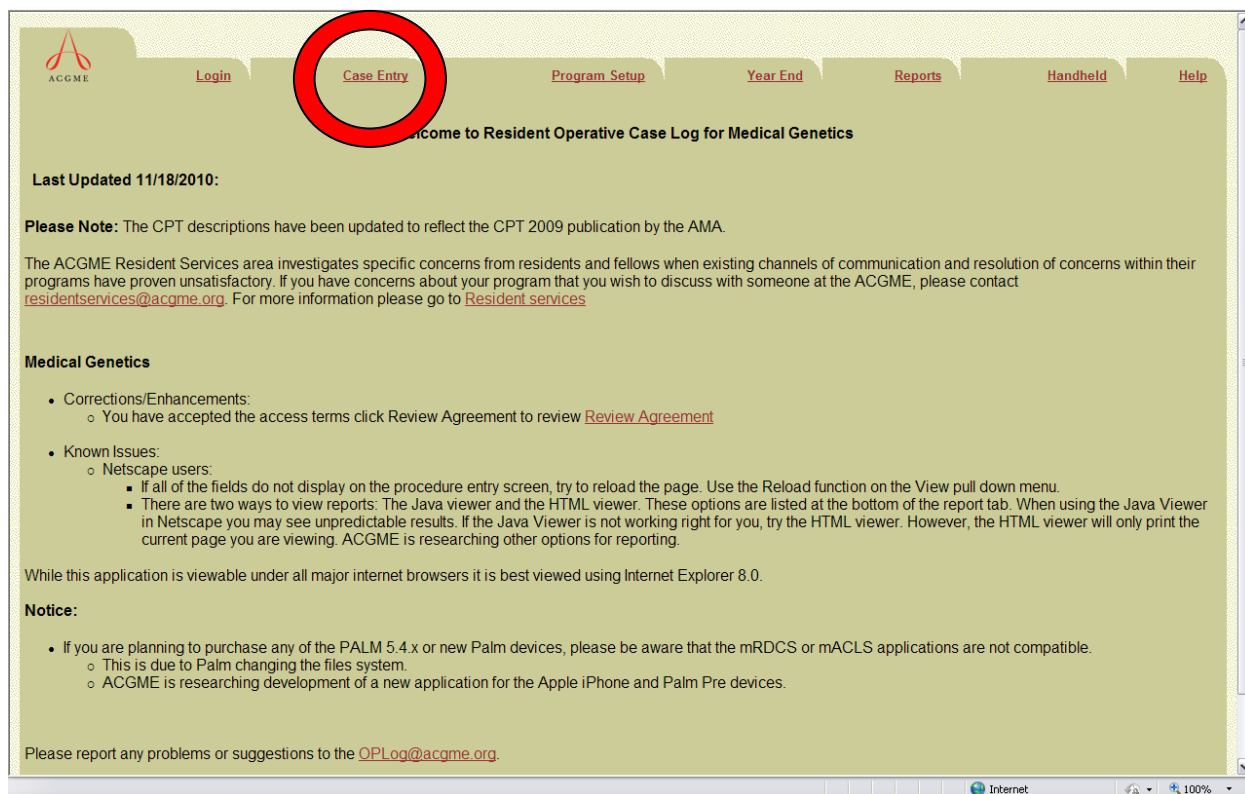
ACGME

Login Case Entry Program Setup Year End Reports Handheld Help

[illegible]lcome to Resident Operative Case Log for Medical Genetics

Last Updated 11/18/2010:

**Please Note:** The CPT descriptions have been updated to reflect the CPT 2009 publication by the AMA.

The ACGME Resident Services area investigates specific concerns from residents and fellows when existing channels of communication and resolution of concerns within their programs have proven unsatisfactory. If you have concerns about your program that you wish to discuss with someone at the ACGME, please contact residentservices@acgme.org. For more information please go to Resident services

**Medical Genetics**

- Corrections/Enhancements:
  - You have accepted the access terms click Review Agreement to review Review Agreement
- Known Issues:
  - Netscape users:
    - If all of the fields do not display on the procedure entry screen, try to reload the page. Use the Reload function on the View pull down menu.
    - There are two ways to view reports: The Java viewer and the HTML viewer. These options are listed at the bottom of the report tab. When using the Java Viewer in Netscape you may see unpredictable results. If the Java Viewer is not working right for you, try the HTML viewer. However, the HTML viewer will only print the current page you are viewing. ACGME is researching other options for reporting.

While this application is viewable under all major internet browsers it is best viewed using Internet Explorer 8.0.

**Notice:**

- If you are planning to purchase any of the PALM 5.4.x or new Palm devices, please be aware that the mRDCS or mACLS applications are not compatible.
  - This is due to Palm changing the files system.
  - ACGME is researching development of a new application for the Apple iPhone and Palm Pre devices.

Please report any problems or suggestions to the OPLog@acgme.org.

Internet 100%